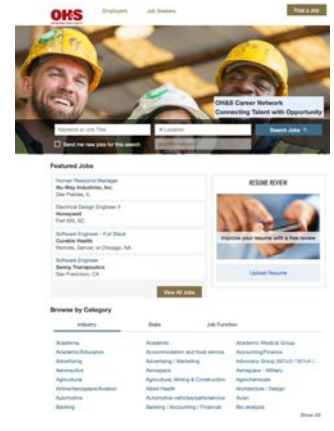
OHS Employers Job Seekers Post a Job

OH&S Career Network
Connecting Talent with Opportunity

Keyword or Job Title
# Location
Search Jobs
Send me new jobs for this search

Featured Jobs

Human Resource Manager
Nu-Way Industries, Inc.
Des Plaines, IL

Electrical Design Engineer II
Honeywell
Fort Mill, SC

Software Engineer - Full Stack
Curable Health
Remote, Denver, or Chicago, NA

Software Engineer
Swing Therapeutics
San Francisco, CA

View All Jobs

RESUME REVIEW
Improve your resume with a free review
Upload Resume

Browse by Category

Industry State Job Function

| | | |
|---|---|---|
| Academic | Academic | Academic Medical Group |
| Academic/Education | Accommodation and food service | Accounting/Finance |
| Advertising | Advertising / Marketing | Advisory Group (80%/3 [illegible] |
| Aeronautics | Aerospace | Aerospace - Military |
| Agricultural | Agriculture, Mining & Construction | Agrochemicals |
| Airline/Aerospace/Aviation | Allied Health | Architecture / Design |
| Automotive | Automotive-vehicles/parts/service | Avian |
| Banking | Banking / Accounting / Financial | Bio-analysis |

Show All